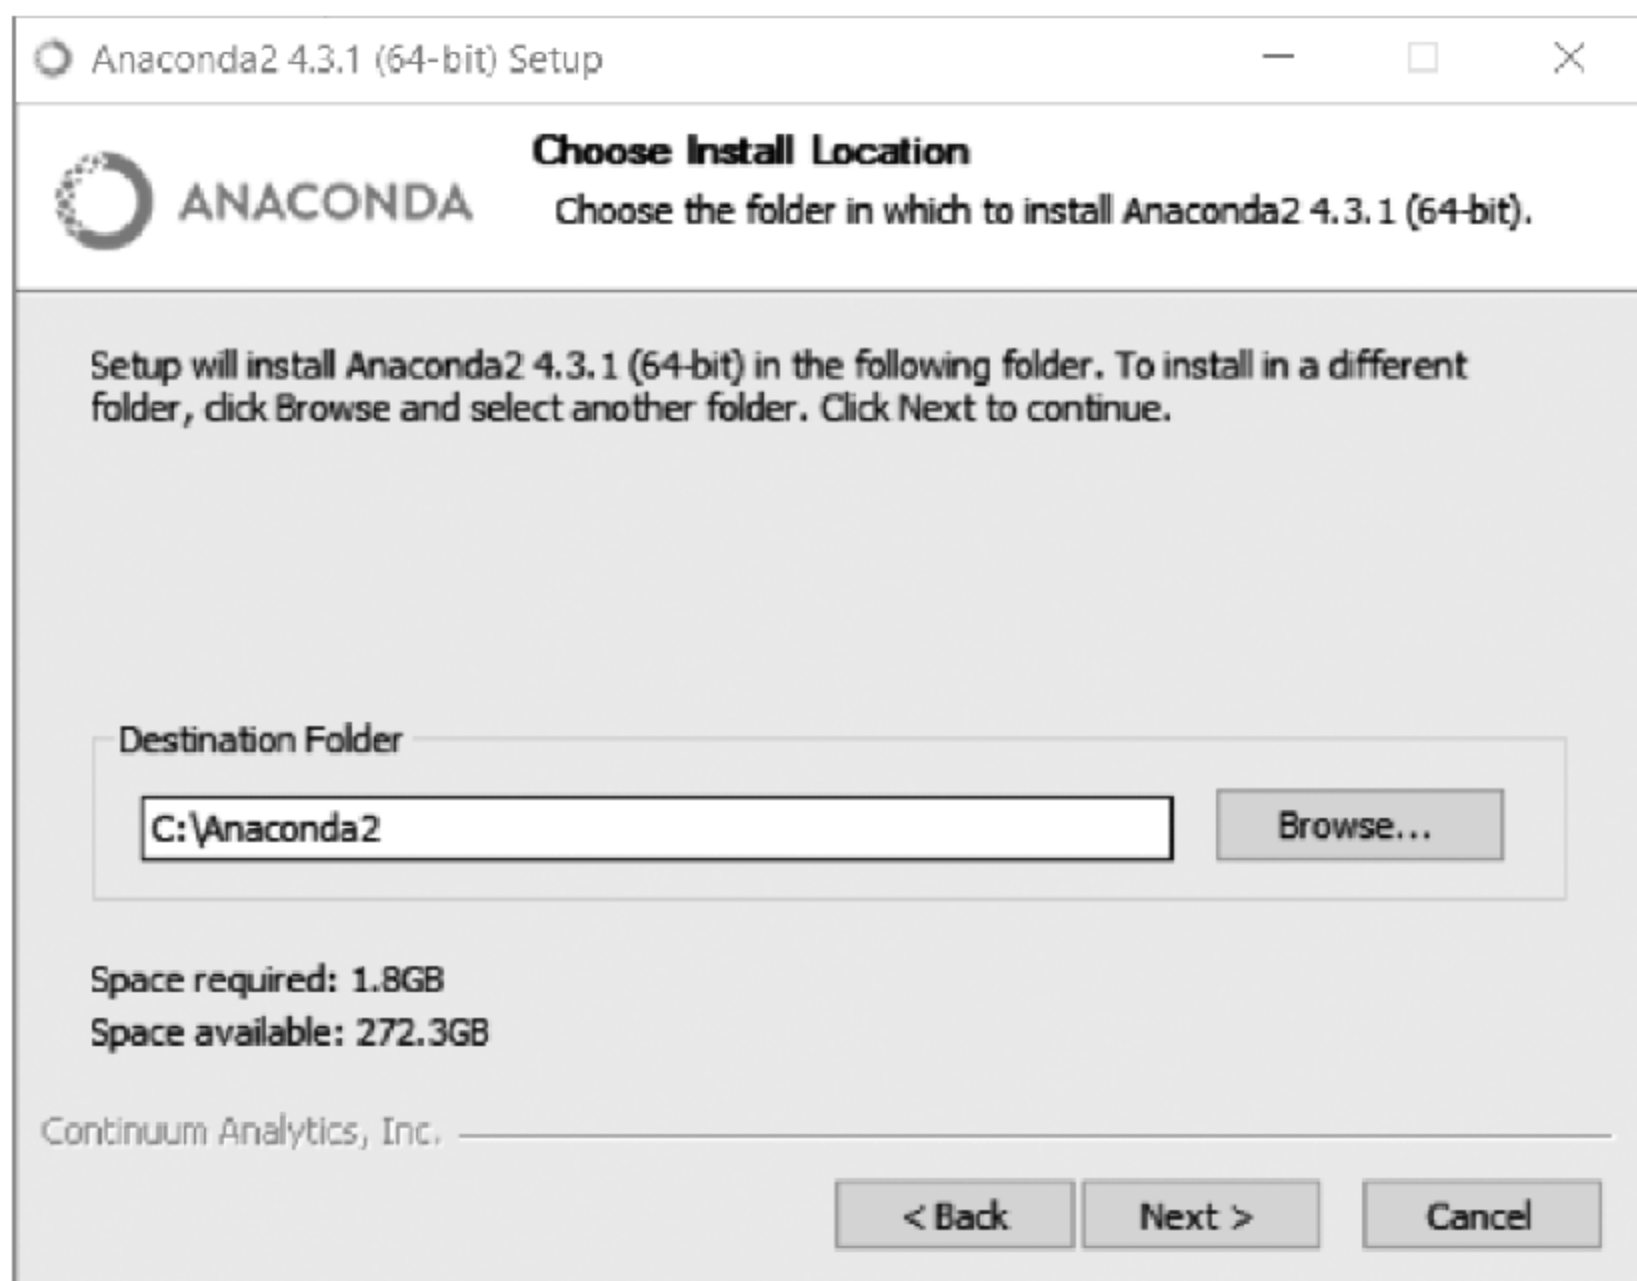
Anaconda2 4.3.1 (64-bit) Setup

ANACONDA

Choose Install Location

Choose the folder in which to install Anaconda2 4.3.1 (64-bit).

Setup will install Anaconda2 4.3.1 (64-bit) in the following folder. To install in a different folder, click Browse and select another folder. Click Next to continue.

Destination Folder

C:\Anaconda2

Browse...

Space required: 1.8GB
Space available: 272.3GB

Continuum Analytics, Inc.

< Back

Next >

Cancel